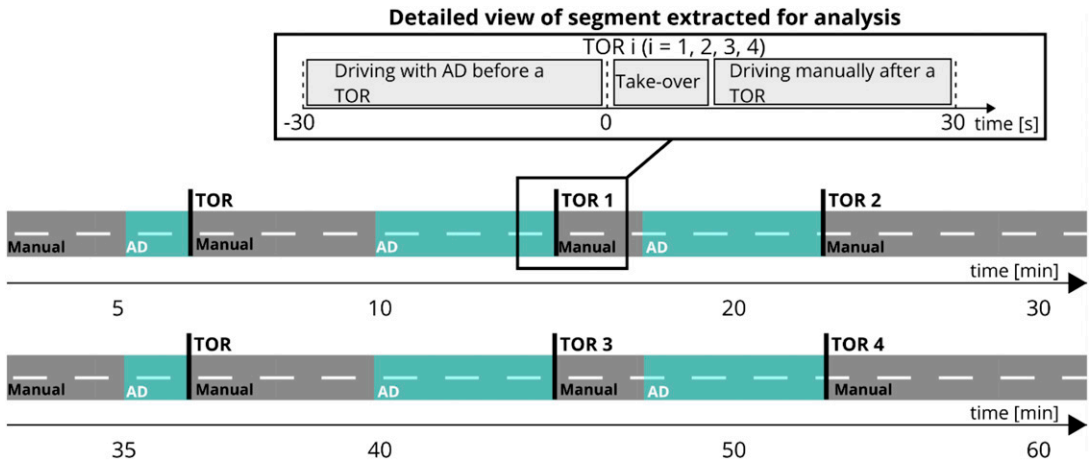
Detailed view of segment extracted for analysis

TOR i (i = 1, 2, 3, 4)

Driving with AD before a TOR

Take-over

Driving manually after a TOR

-30

0

30

time [s]

TOR

TOR 1

TOR 2

Manual

AD

Manual

AD

Manual

AD

Manual

time [min]

5

10

20

30

TOR

TOR 3

TOR 4

Manual

AD

Manual

AD

Manual

AD

Manual

time [min]

35

40

50

60